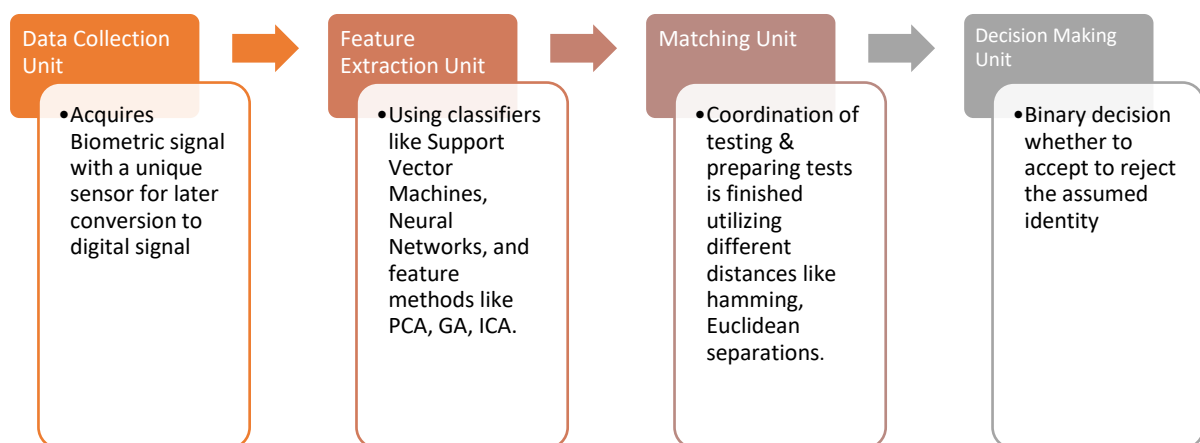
Data Collection Unit

•Acquires Biometric signal with a unique sensor for later conversion to digital signal

Feature Extraction Unit

•Using classifiers like Support Vector Machines, Neural Networks, and feature methods like PCA, GA, ICA.

Matching Unit

•Coordination of testing & preparing tests is finished utilizing different distances like hamming, Euclidean separations.

Decision Making Unit

•Binary decision whether to accept to reject the assumed identity